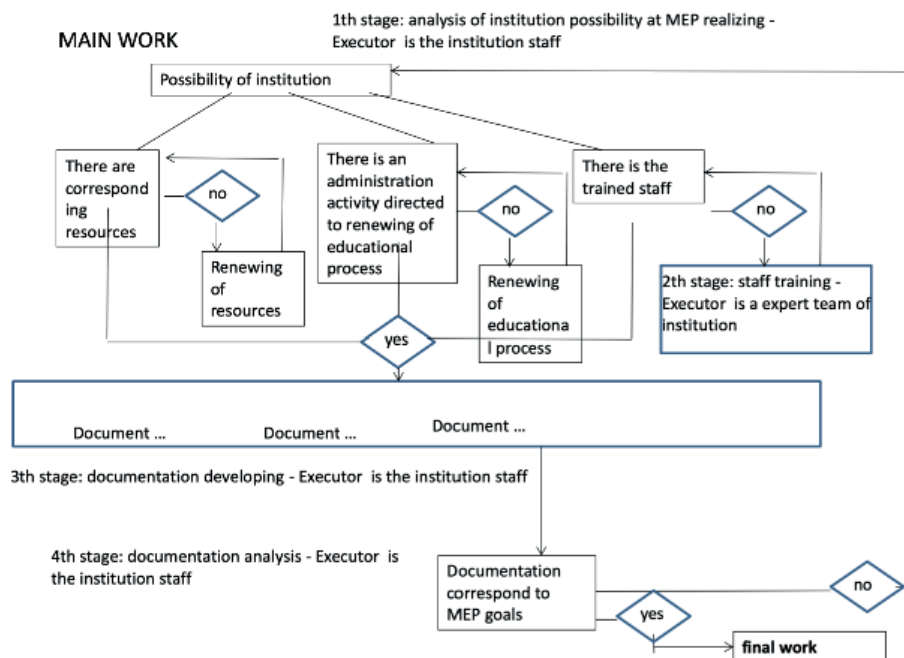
MAIN WORK

1th stage: analysis of institution possibility at MEP realizing - Executor is the institution staff

Possibility of institution

There are corresponding resources

no

Renewing of resources

There is an administration activity directed to renewing of educational process

no

Renewing of educational process

There is the trained staff

no

2th stage: staff training - Executor is a expert team of institution

yes

Document ...

Document ...

Document ...

3th stage: documentation developing - Executor is the institution staff

4th stage: documentation analysis - Executor is the institution staff

Documentation correspond to MEP goals

yes

no

final work